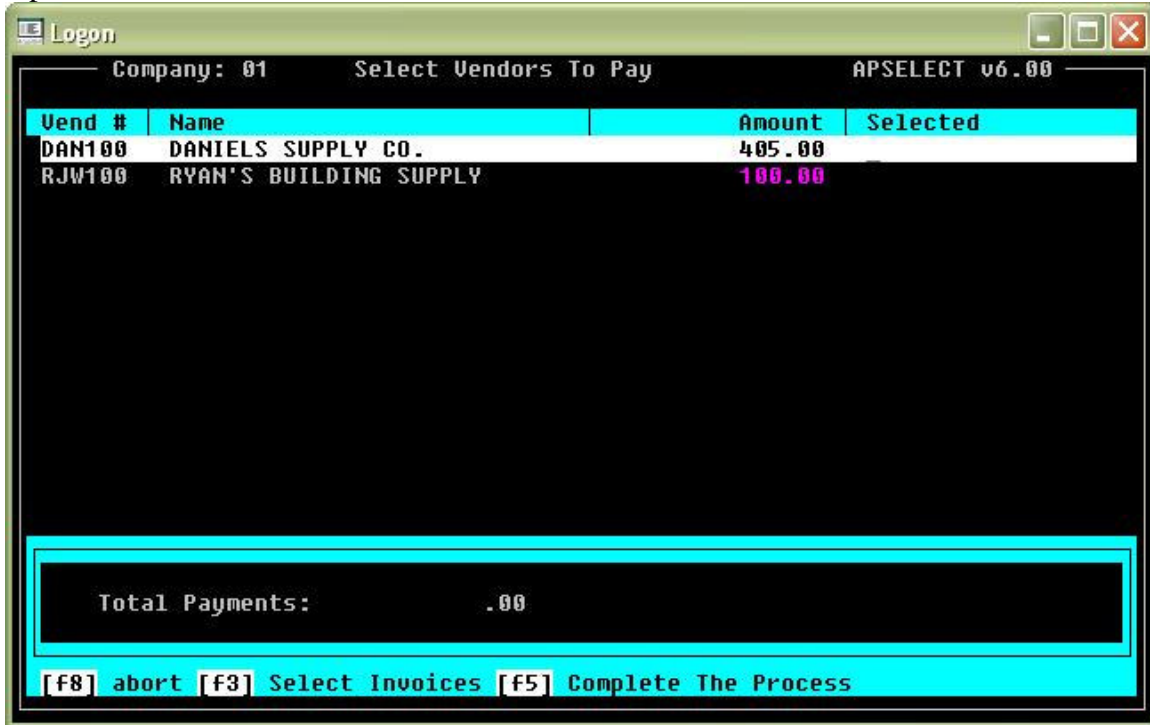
Logon

Company: 01 Select Vendors To Pay APSELECT v6.00

| Vend # | Name | Amount | Selected |
|---|---|---|---|
| DAN100 | DANIELS SUPPLY CO. | 405.00 | _ |
| RJW100 | RYAN'S BUILDING SUPPLY | 100.00 | |

Total Payments: .00

[f8] abort [f3] Select Invoices [f5] Complete The Process